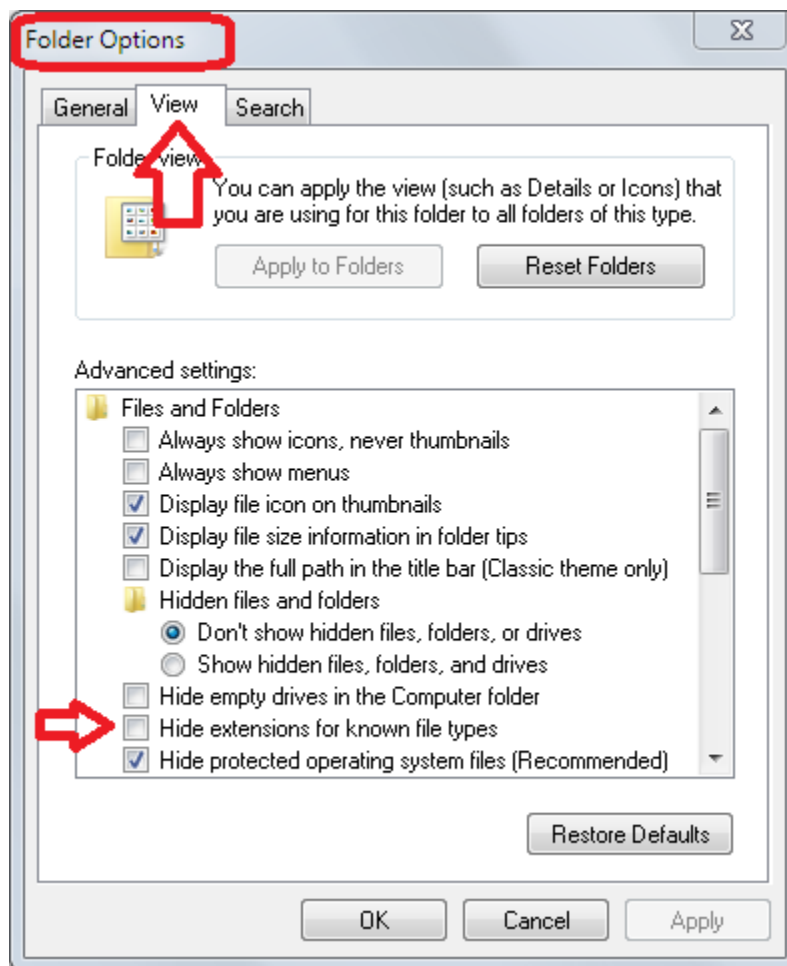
Folder Options

General View Search

Folder views
You can apply the view (such as Details or Icons) that you are using for this folder to all folders of this type.

Apply to Folders Reset Folders

Advanced settings:

Files and Folders
Always show icons, never thumbnails
Always show menus
Display file icon on thumbnails
Display file size information in folder tips
Display the full path in the title bar (Classic theme only)
Hidden files and folders
Don't show hidden files, folders, or drives
Show hidden files, folders, and drives
Hide empty drives in the Computer folder
Hide extensions for known file types
Hide protected operating system files (Recommended)

Restore Defaults

OK Cancel Apply